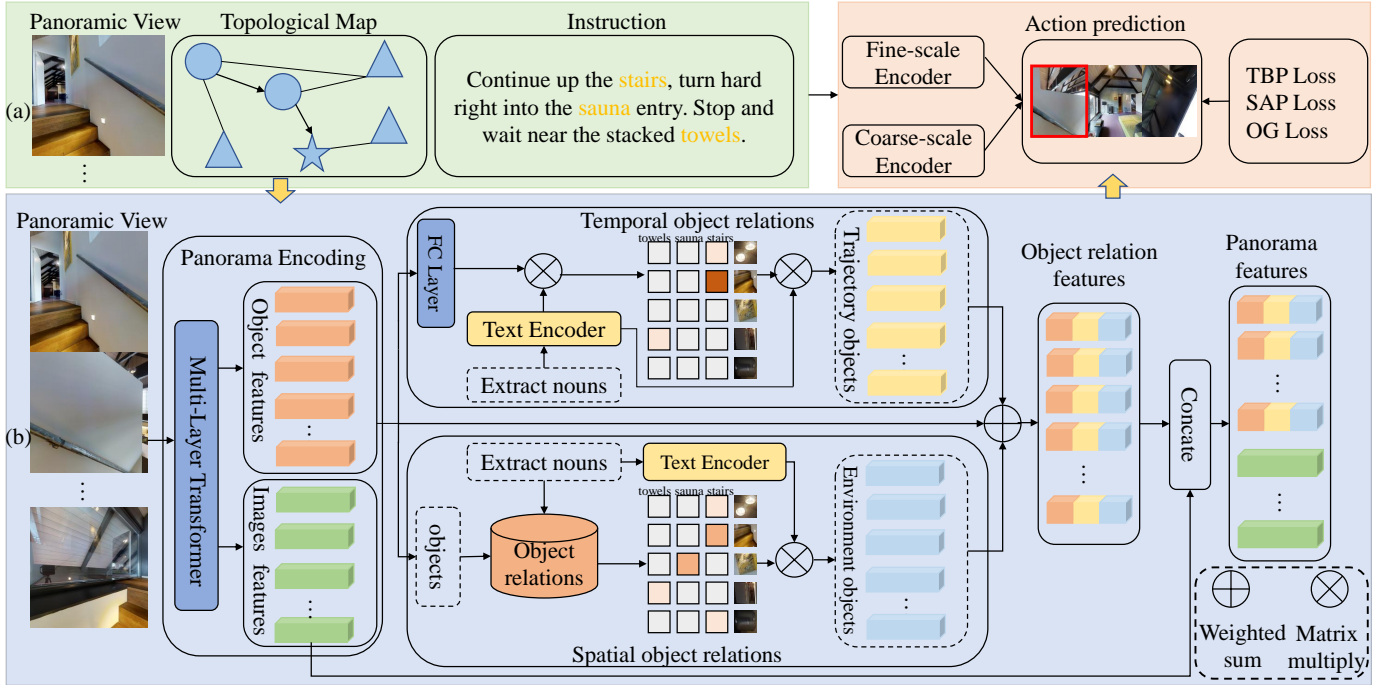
Panoramic View
Topological Map
Instruction
Continue up the stairs, turn hard right into the sauna entry. Stop and wait near the stacked towels.
(a)
⋮
Action prediction
Fine-scale Encoder
Coarse-scale Encoder
TBP Loss
SAP Loss
OG Loss

Panoramic View
(b)
⋮
Panorama Encoding
Multi-Layer Transformer
Object features
⋮
Images features
⋮
FC Layer
Temporal object relations
towels sauna stairs
Text Encoder
Extract nouns
Trajectory objects
⋮
Extract nouns
Text Encoder
towels sauna stairs
objects
Object relations
Environment objects
⋮
Spatial object relations
Object relation features
⋮
Concate
Panorama features
⋮
⋮
Weighted sum
Matrix multiply